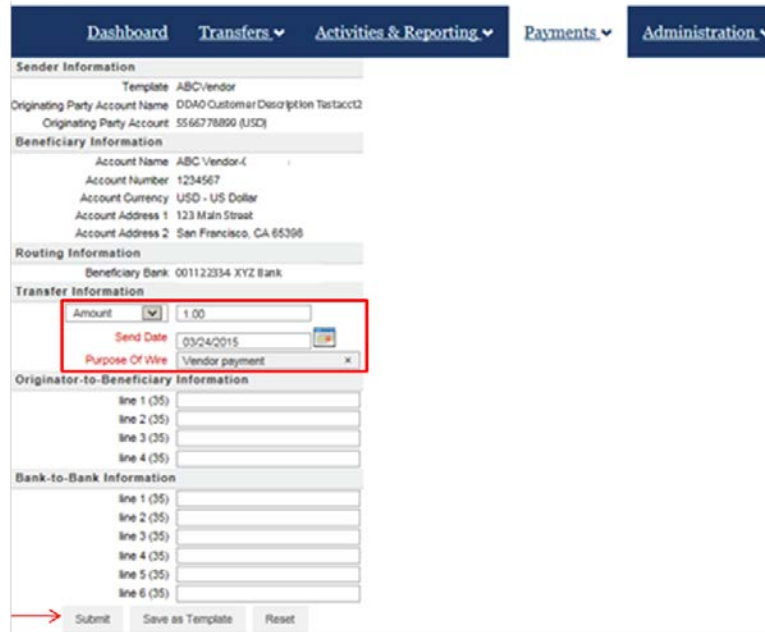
Dashboard Transfers Activities & Reporting Payments Administration

Sender Information

Template ABCVendor

Originating Party Account Name DDA0 Customer Description Testacct2

Originating Party Account 5566778899 (USD)

Beneficiary Information

Account Name ABC Vendor-(

Account Number 1234567

Account Currency USD - US Dollar

Account Address 1 123 Main Street

Account Address 2 San Francisco, CA 65398

Routing Information

Beneficiary Bank 001122334 XYZ Bank

Transfer Information

Amount 1.00

Send Date 03/24/2015

Purpose Of Wire Vendor payment ×

Originator-to-Beneficiary Information

line 1 (35)

line 2 (35)

line 3 (35)

line 4 (35)

Bank-to-Bank Information

line 1 (35)

line 2 (35)

line 3 (35)

line 4 (35)

line 5 (35)

line 6 (35)

Submit Save as Template Reset